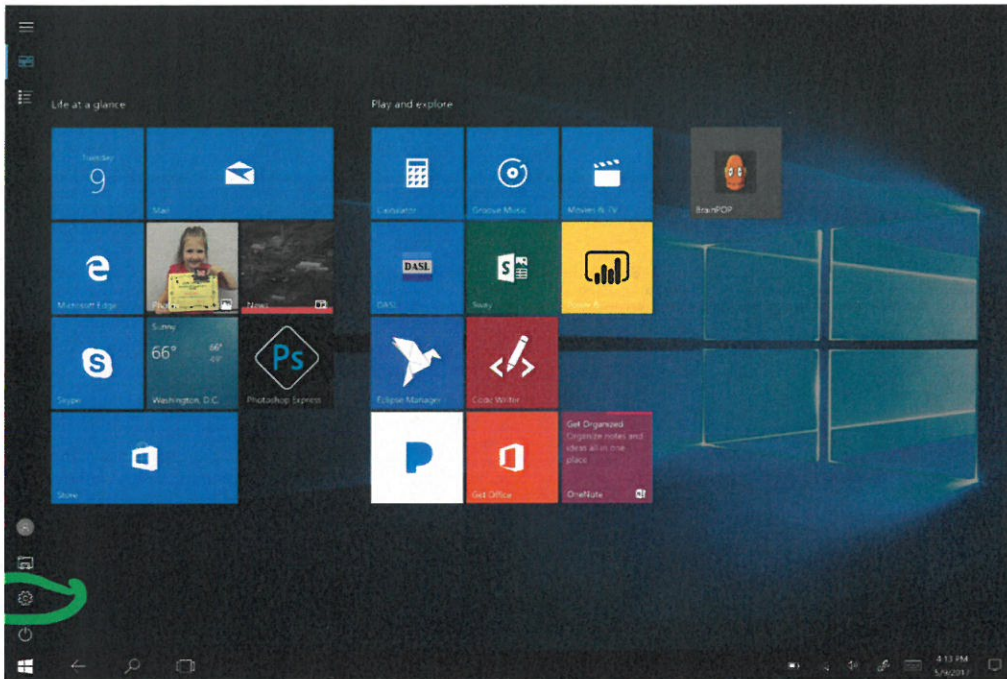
Life at a glance

Tuesday
9

Mail

Microsoft Edge

Photos

News

Sunny
66°
68°
51°
Washington, D.C.

Skype

Photoshop Express

Store

Play and explore

Calculator

Groove Music

Movies & TV

BrainPOP

DASL
DASL

Sway

Power BI

Eclipse Manager

Code Writer

Get Organized
Organize notes and ideas all in one place

Get Office

OneNote

4:13 PM
5/9/2017